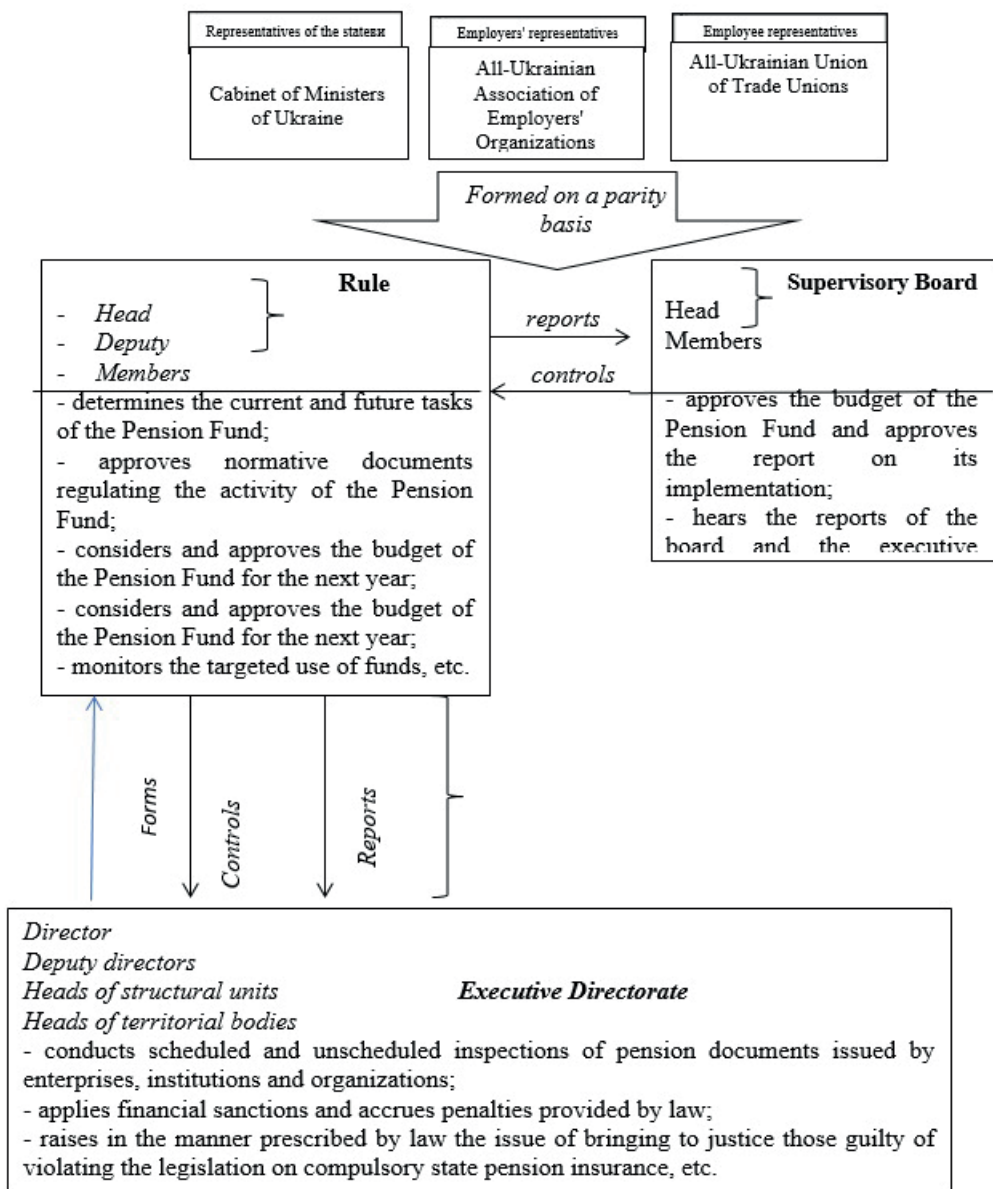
Representatives of the stateви

Cabinet of Ministers of Ukraine

Employers' representatives

All-Ukrainian Association of Employers' Organizations

Employee representatives

All-Ukrainian Union of Trade Unions

Formed on a parity basis

Rule

- Head
- Deputy
- Members

- determines the current and future tasks of the Pension Fund;
- approves normative documents regulating the activity of the Pension Fund;
- considers and approves the budget of the Pension Fund for the next year;
- considers and approves the budget of the Pension Fund for the next year;
- monitors the targeted use of funds, etc.

reports

controls

Supervisory Board

Head
Members

- approves the budget of the Pension Fund and approves the report on its implementation;
- hears the reports of the board and the executive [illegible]

Forms

Controls

Reports

Director
Deputy directors
Heads of structural units
Heads of territorial bodies

Executive Directorate

- conducts scheduled and unscheduled inspections of pension documents issued by enterprises, institutions and organizations;
- applies financial sanctions and accrues penalties provided by law;
- raises in the manner prescribed by law the issue of bringing to justice those guilty of violating the legislation on compulsory state pension insurance, etc.